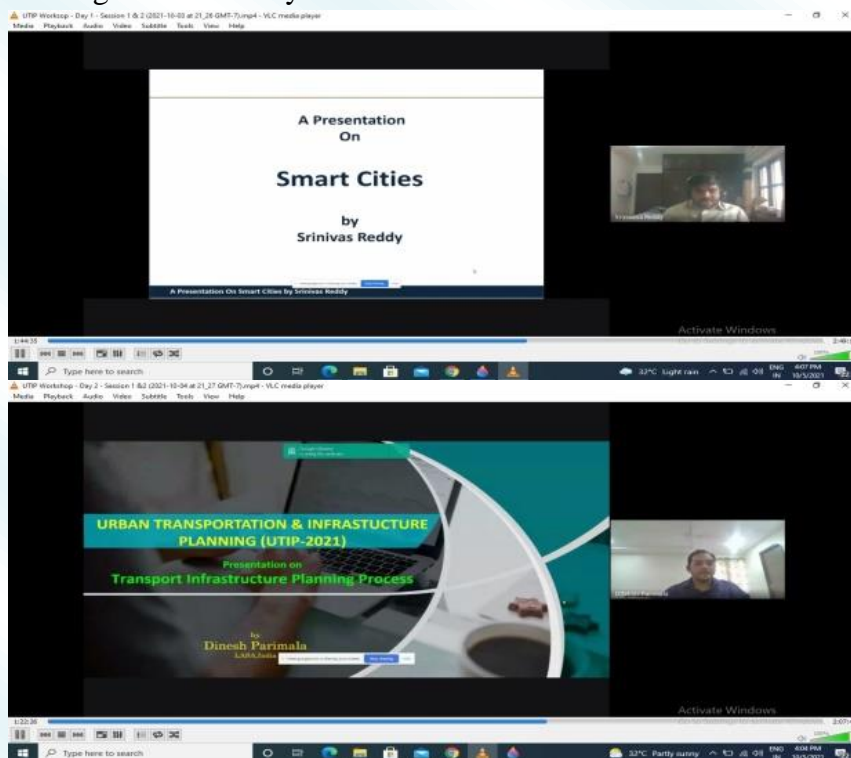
UTIP Workshop - Day 1 - Session 1 & 2 (2021-10-03 at 21_26 GMT-7).mp4 - VLC media player
Media Playback Audio Video Subtitle Tools View Help

A Presentation On

Smart Cities

by Srinivas Reddy

A Presentation On Smart Cities by Srinivas Reddy

Srinivas Reddy

Activate Windows

1:44:33

2:49

Type here to search

32°C Light rain ENG IN 4:07 PM 10/5/2021

UTIP Workshop - Day 2 - Session 1 &2 (2021-10-04 at 21_27 GMT-7).mp4 - VLC media player
Media Playback Audio Video Subtitle Tools View Help

URBAN TRANSPORTATION & INFRASTUCTURE PLANNING (UTIP-2021)

Presentation on

Transport Infrastructure Planning Process

by
Dinesh Parimala
LASA India

Dinesh Parimala

Activate Windows

1:22:36

2:07

Type here to search

32°C Partly sunny ENG IN 4:04 PM 10/5/2021